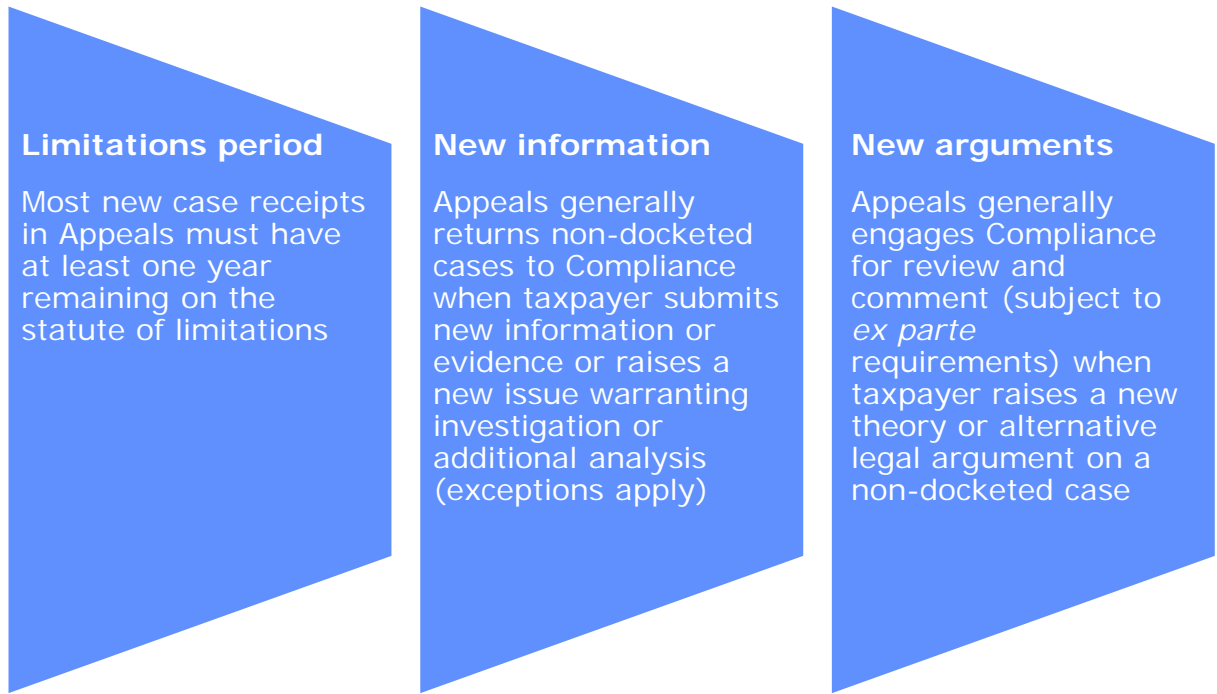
Limitations period

Most new case receipts in Appeals must have at least one year remaining on the statute of limitations

New information

Appeals generally returns non-docketed cases to Compliance when taxpayer submits new information or evidence or raises a new issue warranting investigation or additional analysis (exceptions apply)

New arguments

Appeals generally engages Compliance for review and comment (subject to ex parte requirements) when taxpayer raises a new theory or alternative legal argument on a non-docketed case